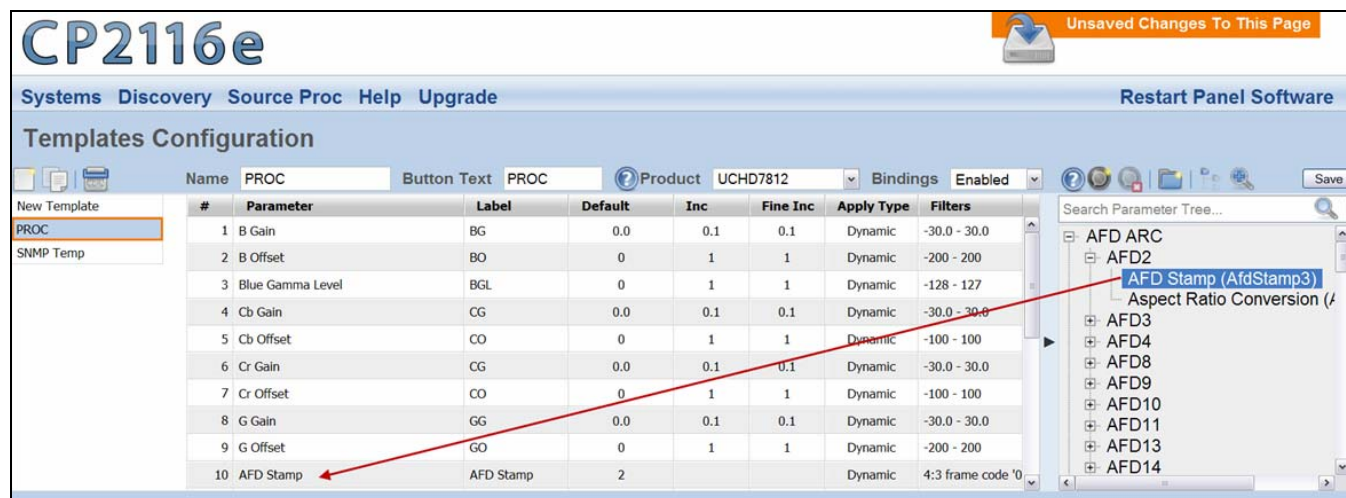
CP2116e

Unsaved Changes To This Page

Systems Discovery Source Proc Help Upgrade

Restart Panel Software

Templates Configuration

Name PROC Button Text PROC Product UCHD7812 Bindings Enabled

Save

New Template
PROC
SNMP Temp

| # | Parameter | Label | Default | Inc | Fine Inc | Apply Type | Filters |
|---|---|---|---|---|---|---|---|
| 1 | B Gain | BG | 0.0 | 0.1 | 0.1 | Dynamic | -30.0 - 30.0 |
| 2 | B Offset | BO | 0 | 1 | 1 | Dynamic | -200 - 200 |
| 3 | Blue Gamma Level | BGL | 0 | 1 | 1 | Dynamic | -128 - 127 |
| 4 | Cb Gain | CG | 0.0 | 0.1 | 0.1 | Dynamic | -30.0 - 30.0 |
| 5 | Cb Offset | CO | 0 | 1 | 1 | Dynamic | -100 - 100 |
| 6 | Cr Gain | CG | 0.0 | 0.1 | 0.1 | Dynamic | -30.0 - 30.0 |
| 7 | Cr Offset | CO | 0 | 1 | 1 | Dynamic | -100 - 100 |
| 8 | G Gain | GG | 0.0 | 0.1 | 0.1 | Dynamic | -30.0 - 30.0 |
| 9 | G Offset | GO | 0 | 1 | 1 | Dynamic | -200 - 200 |
| 10 | AFD Stamp | AFD Stamp | 2 | | | Dynamic | 4:3 frame code '0 |

Search Parameter Tree...

AFD ARC
AFD2
AFD Stamp (AfdStamp3)
Aspect Ratio Conversion (A
AFD3
AFD4
AFD8
AFD9
AFD10
AFD11
AFD13
AFD14